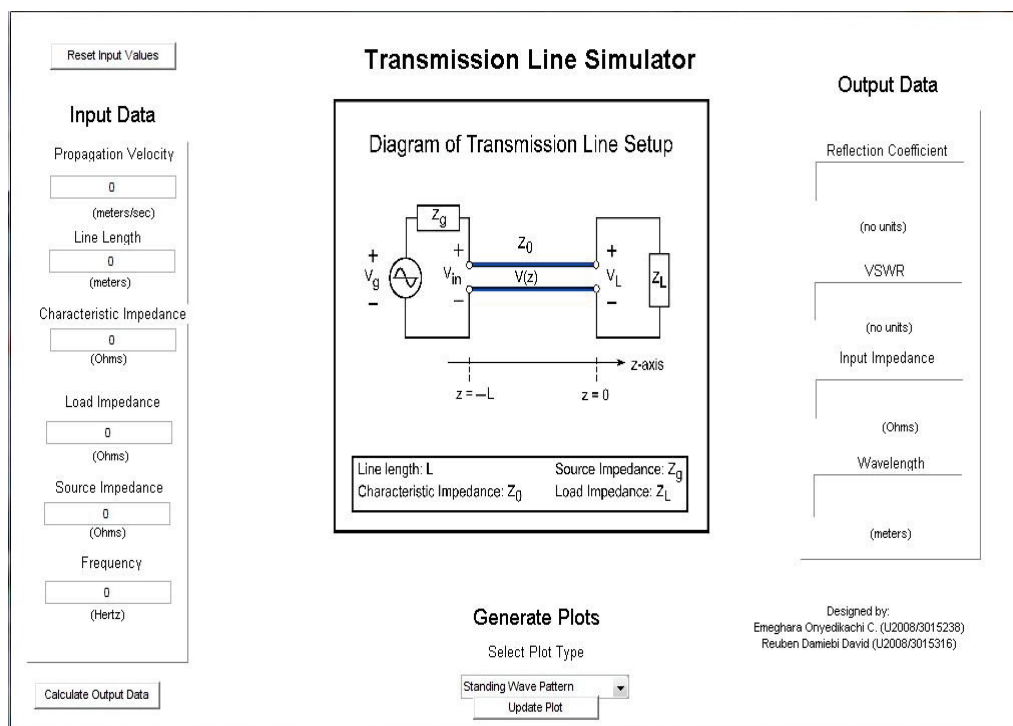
Reset Input Values

Transmission Line Simulator

Output Data

Input Data

Propagation Velocity

0

(meters/sec)

Line Length

0

(meters)

Characteristic Impedance

0

(Ohms)

Load Impedance

0

(Ohms)

Source Impedance

0

(Ohms)

Frequency

0

(Hertz)

Calculate Output Data

Diagram of Transmission Line Setup

$Z_g$

$+$

$V_g$

$-$

$+$

$V_{in}$

$-$

$Z_0$

V(z)

$+$

$V_L$

$-$

$Z_L$

z-axis

z = −L

z = 0

Line length: L

Source Impedance: $Z_g$

Characteristic Impedance: $Z_0$

Load Impedance: $Z_L$

Reflection Coefficient

(no units)

VSWR

(no units)

Input Impedance

(Ohms)

Wavelength

(meters)

Generate Plots

Select Plot Type

Standing Wave Pattern

Update Plot

Designed by:
Emeghara Onyedikachi C. (U2008/3015238)
Reuben Damiebi David (U2008/3015316)